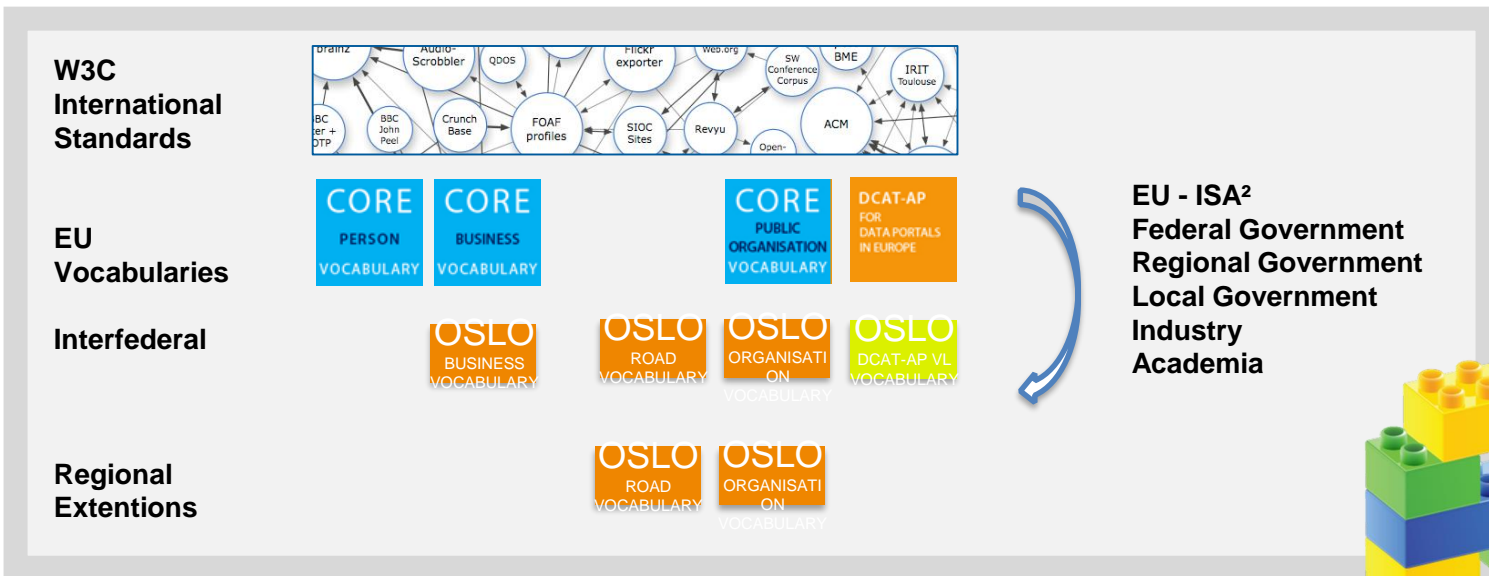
W3C International Standards

brainz
Audio-Scrobbler
QDOS
Flickr exporter
Web.org
SW Conference Corpus
BME
IRIT Toulouse
BBC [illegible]ter + DTP
BBC John Peel
Crunch Base
FOAF profiles
SIOC Sites
Revyu
ACM
Open-

EU Vocabularies

CORE PERSON VOCABULARY
CORE BUSINESS VOCABULARY
CORE PUBLIC ORGANISATION VOCABULARY
DCAT-AP FOR DATA PORTALS IN EUROPE

Interfederal

OSLO BUSINESS VOCABULARY
OSLO ROAD VOCABULARY
OSLO ORGANISATION VOCABULARY
OSLO DCAT-AP VL VOCABULARY

Regional Extentions

OSLO ROAD VOCABULARY
OSLO ORGANISATION VOCABULARY

EU - ISA²
Federal Government
Regional Government
Local Government
Industry
Academia